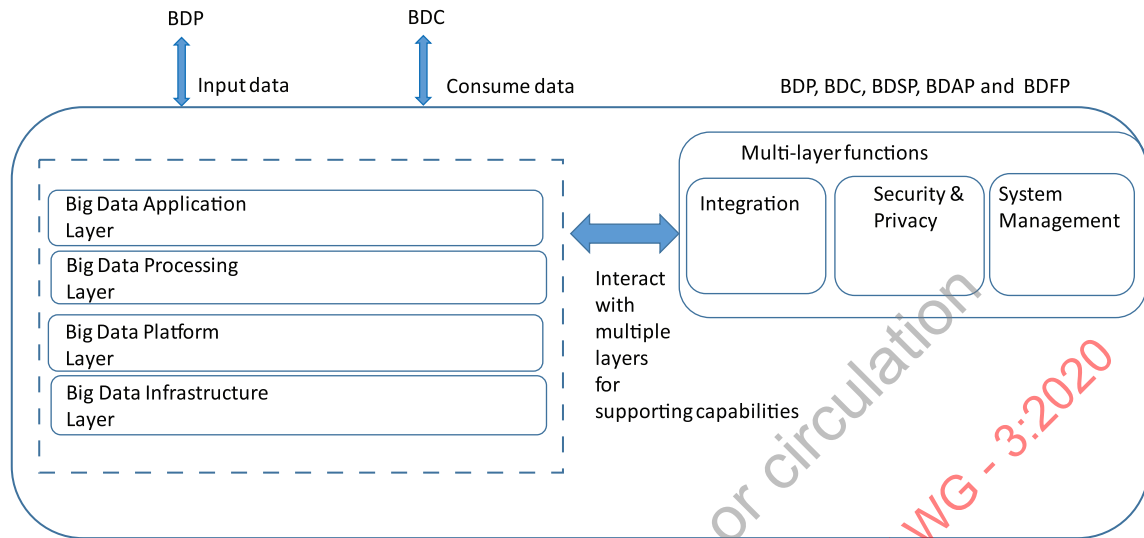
BDP

BDC

Input data

Consume data

BDP, BDC, BDSP, BDAP and BDFP

Big Data Application Layer

Big Data Processing Layer

Big Data Platform Layer

Big Data Infrastructure Layer

Interact with multiple layers for supporting capabilities

Multi-layer functions

Integration

Security & Privacy

System Management

or circulation

WG - 3:2020